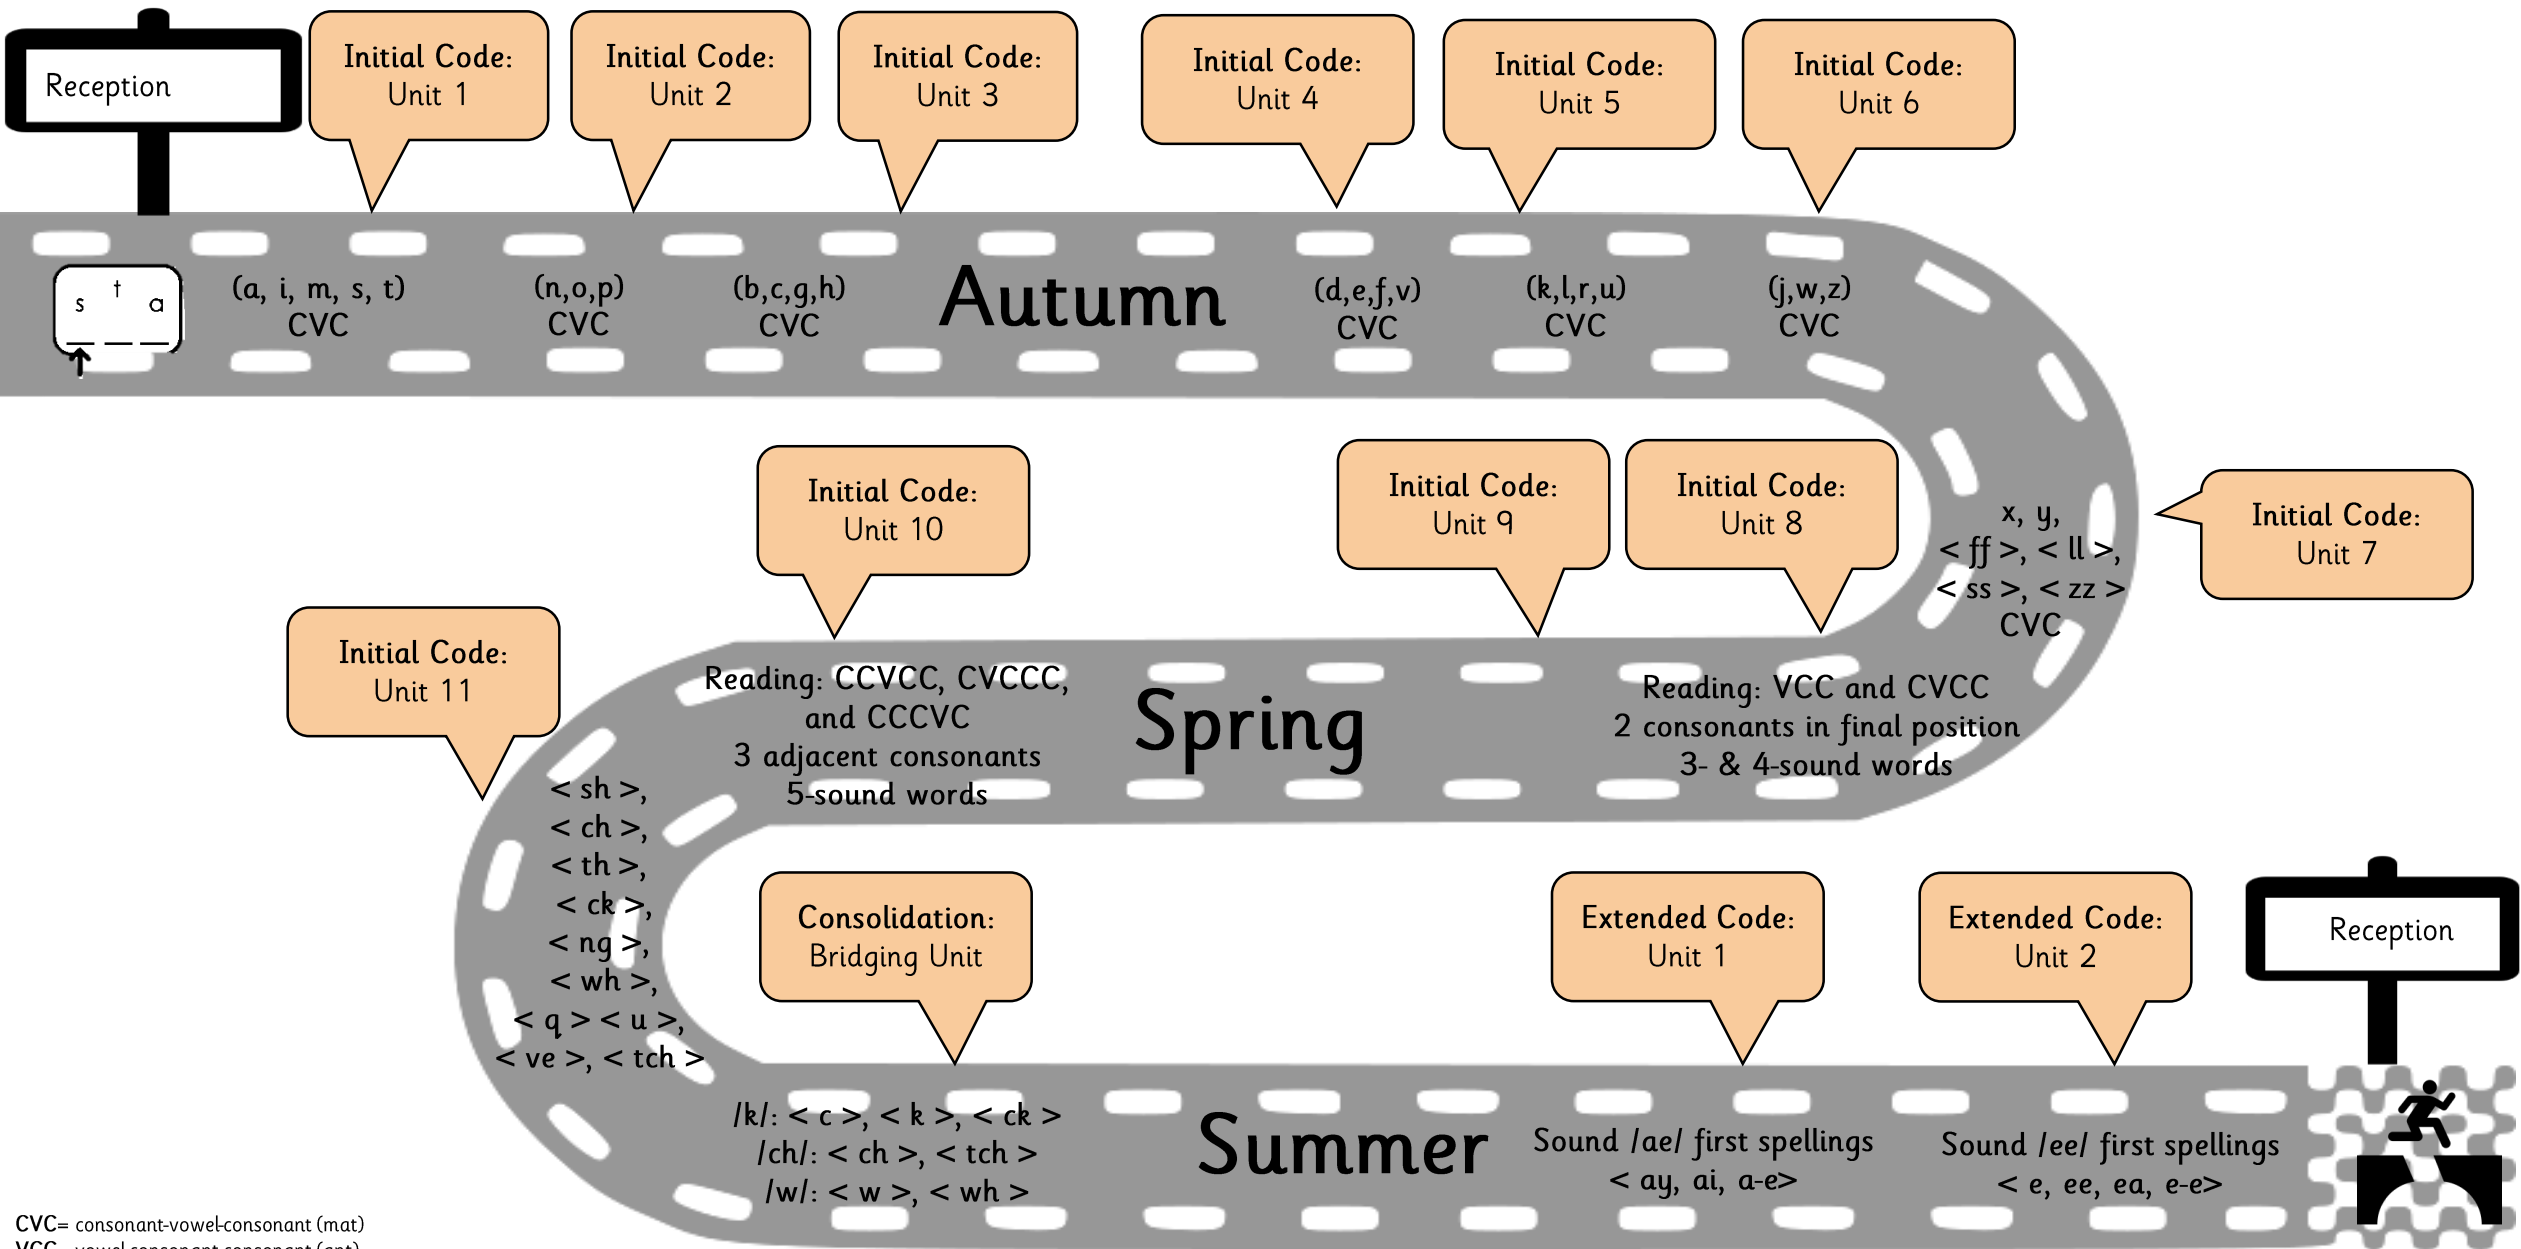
Reception

Initial Code: Unit 1

Initial Code: Unit 2

Initial Code: Unit 3

Initial Code: Unit 4

Initial Code: Unit 5

Initial Code: Unit 6

s t a

(a, i, m, s, t) CVC

(n,o,p) CVC

(b,c,g,h) CVC

Autumn

(d,e,f,v) CVC

(k,l,r,u) CVC

(j,w,z) CVC

Initial Code: Unit 10

Initial Code: Unit 9

Initial Code: Unit 8

x, y, < ff >, < ll >, < ss >, < zz > CVC

Initial Code: Unit 7

Initial Code: Unit 11

Reading: CCVCC, CVCCC, and CCCVC
3 adjacent consonants
5-sound words

Spring

Reading: VCC and CVCC
2 consonants in final position
3- & 4-sound words

< sh >, < ch >, < th >, < ck >, < ng >, < wh >, < q > < u >, < ve >, < tch >

Consolidation: Bridging Unit

Extended Code: Unit 1

Extended Code: Unit 2

Reception

/k/: < c >, < k >, < ck >
/ch/: < ch >, < tch >
/w/: < w >, < wh >

Summer

Sound /ae/ first spellings < ay, ai, a-e>

Sound /ee/ first spellings < e, ee, ea, e-e>

CVC= consonant-vowel-consonant (mat)
VCC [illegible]